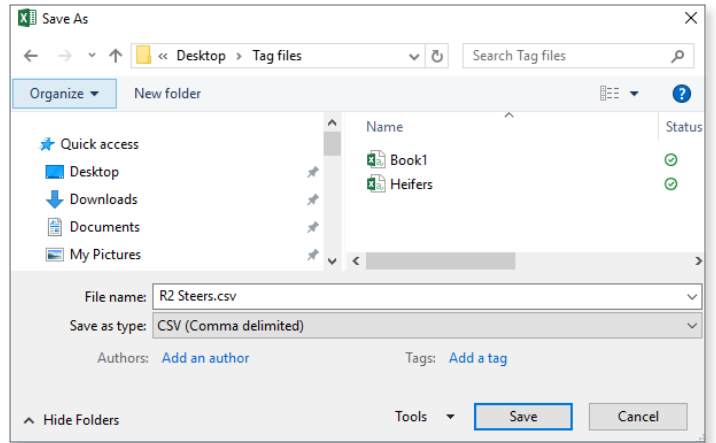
Save As

« Desktop › Tag files

Search Tag files

Organize ▾

New folder

Quick access

Desktop

Downloads

Documents

My Pictures

Name

Status

Book1

Heifers

File name: R2 Steers.csv

Save as type: CSV (Comma delimited)

Authors: Add an author

Tags: Add a tag

Hide Folders

Tools

Save

Cancel